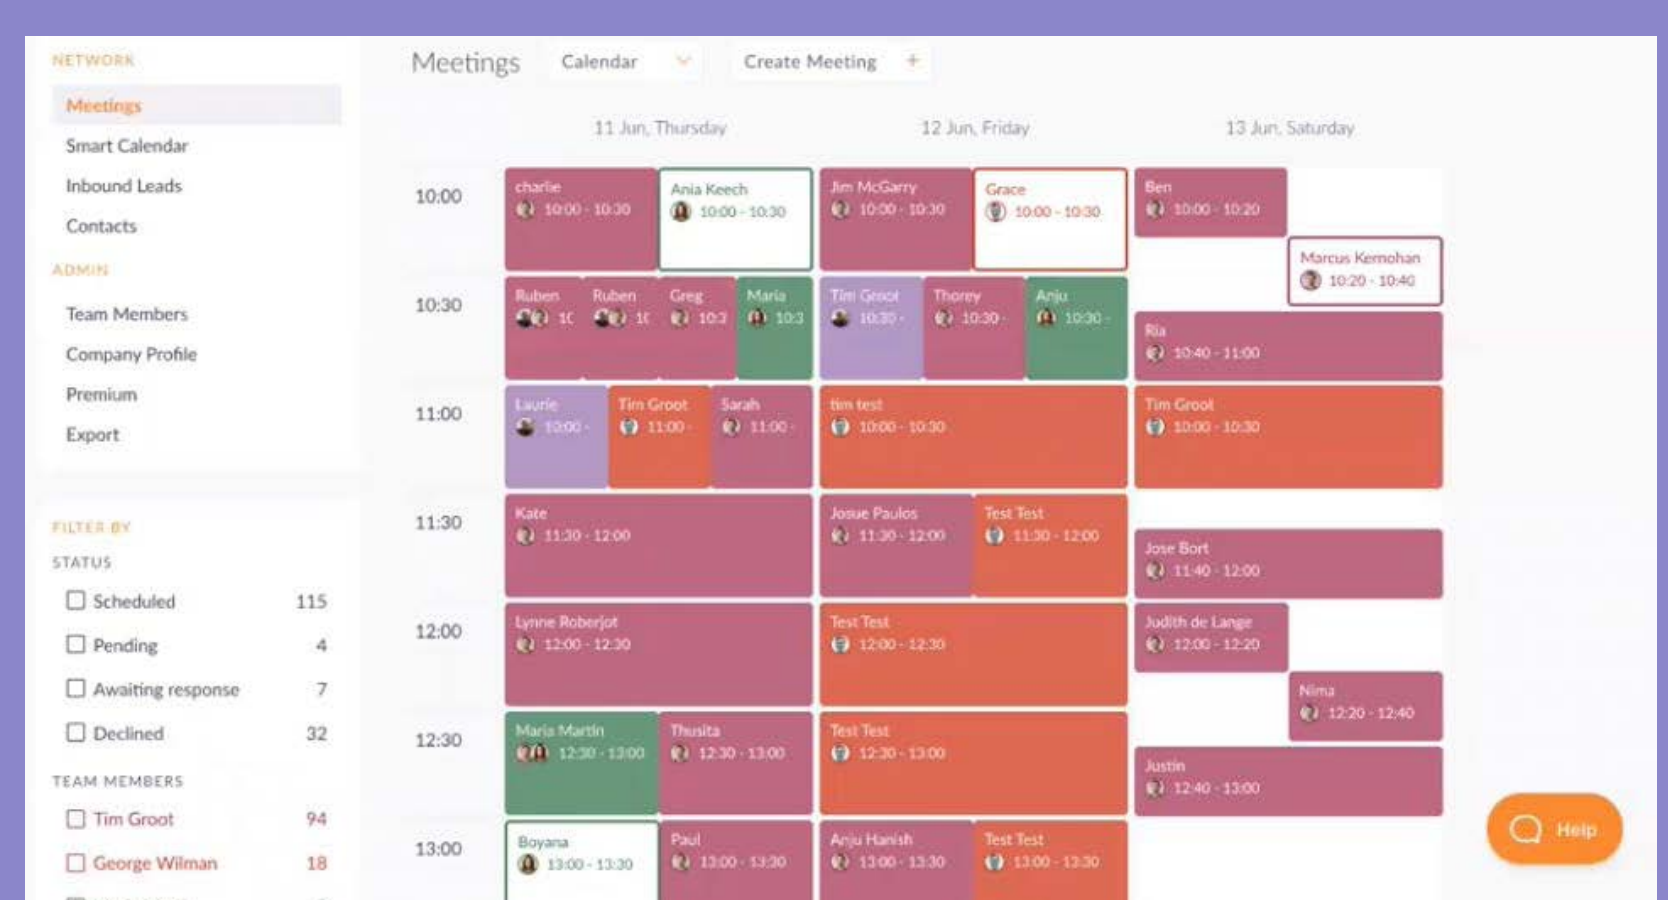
NETWORK

Meetings

Smart Calendar

Inbound Leads

Contacts

ADMIN

Team Members

Company Profile

Premium

Export

FILTER BY

STATUS

Scheduled 115

Pending 4

Awaiting response 7

Declined 32

TEAM MEMBERS

Tim Groot 94

George Wilman 18

Meetings Calendar Create Meeting +

11 Jun, Thursday 12 Jun, Friday 13 Jun, Saturday

10:00

charlie 10:00 - 10:30

Ania Keech 10:00 - 10:30

Jim McGarry 10:00 - 10:30

Grace 10:00 - 10:30

Ben 10:00 - 10:20

Marcus Kernohan 10:20 - 10:40

10:30

Ruben 1(

Ruben 1(

Greg 10:3

Maria 10:3

Tim Groot 10:30 -

Thorey 10:30 -

Anju 10:30 -

Ria 10:40 - 11:00

11:00

Laurie 10:00 -

Tim Groot 11:00 -

Sarah 11:00 -

tim test 10:00 - 10:30

Tim Groot 10:00 - 10:30

11:30

Kate 11:30 - 12:00

Josue Paulos 11:30 - 12:00

Test Test 11:30 - 12:00

Jose Bort 11:40 - 12:00

12:00

Lynne Roberjot 12:00 - 12:30

Test Test 12:00 - 12:30

Judith de Lange 12:00 - 12:20

Nima 12:20 - 12:40

12:30

Maria Martin 12:30 - 13:00

Thusita 12:30 - 13:00

Test Test 12:30 - 13:00

Justin 12:40 - 13:00

13:00

Boyana 13:00 - 13:30

Paul 13:00 - 13:30

Anju Hanish 13:00 - 13:30

Test Test 13:00 - 13:30

Help